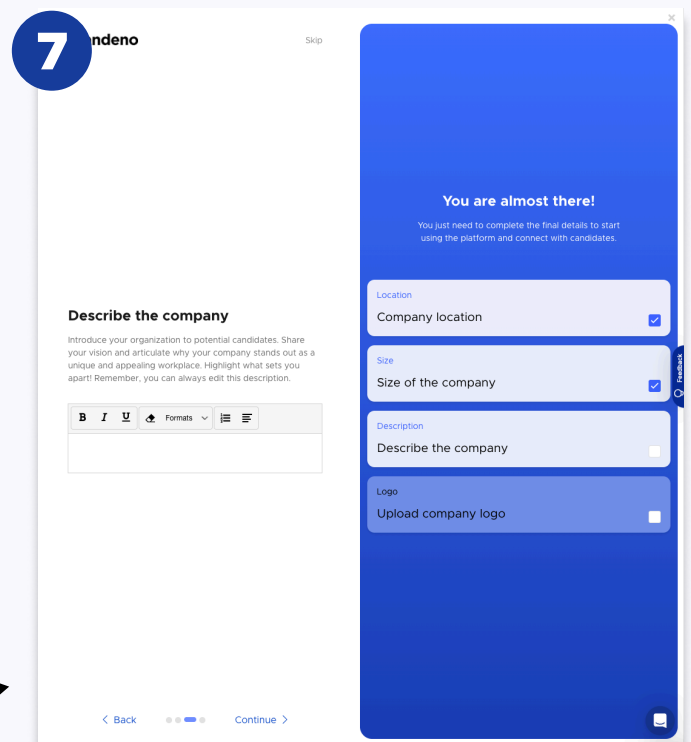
7

ndeno

Skip

Describe the company

Introduce your organization to potential candidates. Share your vision and articulate why your company stands out as a unique and appealing workplace. Highlight what sets you apart! Remember, you can always edit this description.

B I U Formats

< Back

Continue >

You are almost there!

You just need to complete the final details to start using the platform and connect with candidates.

Location
Company location

Size
Size of the company

Description
Describe the company

Logo
Upload company logo

Feedback